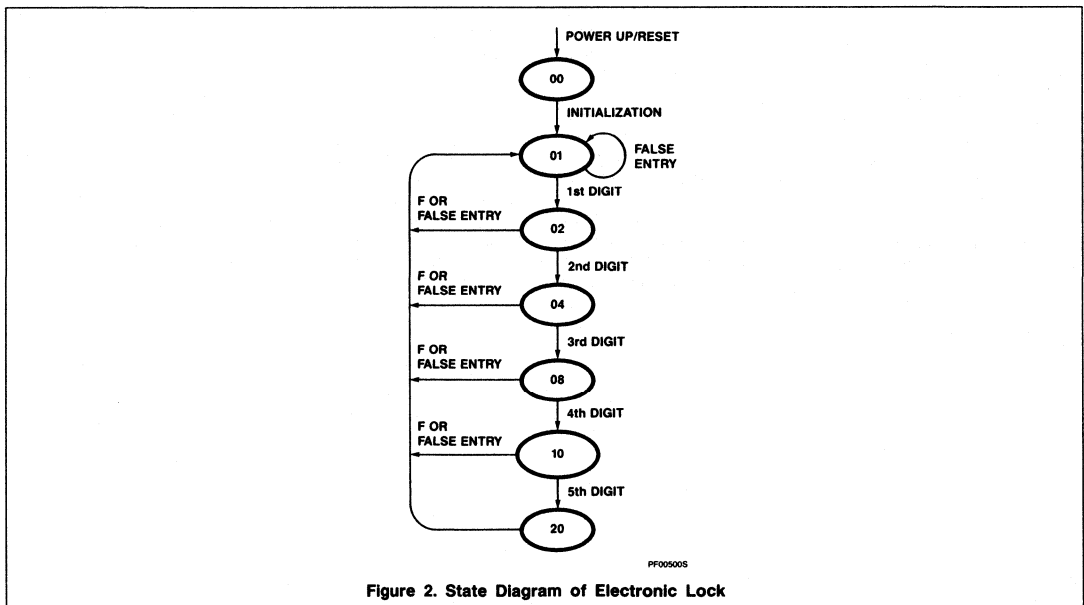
POWER UP/RESET

00

INITIALIZATION

01

FALSE ENTRY

1st DIGIT

F OR FALSE ENTRY

02

2nd DIGIT

F OR FALSE ENTRY

04

3rd DIGIT

F OR FALSE ENTRY

08

4th DIGIT

F OR FALSE ENTRY

10

5th DIGIT

20

PF00500S

Figure 2. State Diagram of Electronic Lock